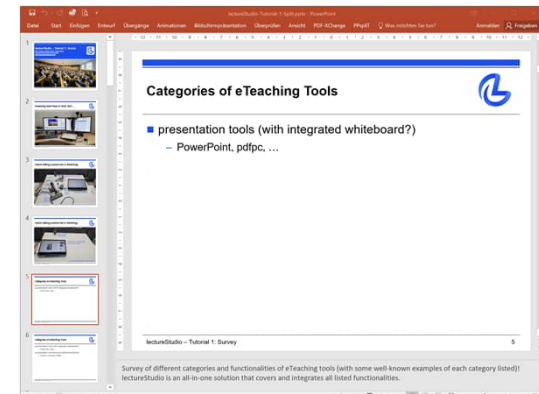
lectureStudio-Tutorial-1-Split.pptx - PowerPoint

Datei Start Einfügen Entwurf Übergänge Animationen Bildschirmpräsentation Überprüfen Ansicht PDF-XChange PPsplit Was möchten Sie tun? Anmelden Freigeben

1

2

3

4

5

6

Categories of eTeaching Tools

presentation tools (with integrated whiteboard?)

– PowerPoint, pdfpc, …

lectureStudio – Tutorial 1: Survey

5

Survey of different categories and functionalities of eTeaching tools (with some well-known examples of each category listed)! lectureStudio is an all-in-one solution that covers and integrates all listed functionalities.